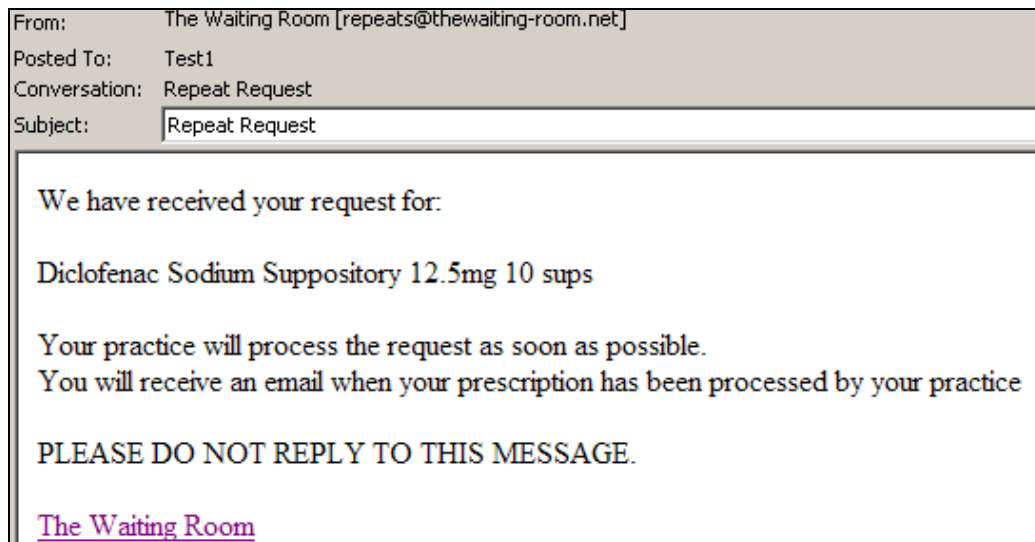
From: The Waiting Room [repeats@thewaiting-room.net]
Posted To: Test1
Conversation: Repeat Request
Subject: Repeat Request

We have received your request for:

Diclofenac Sodium Suppository 12.5mg 10 sups

Your practice will process the request as soon as possible.
You will receive an email when your prescription has been processed by your practice

PLEASE DO NOT REPLY TO THIS MESSAGE.

The Waiting Room